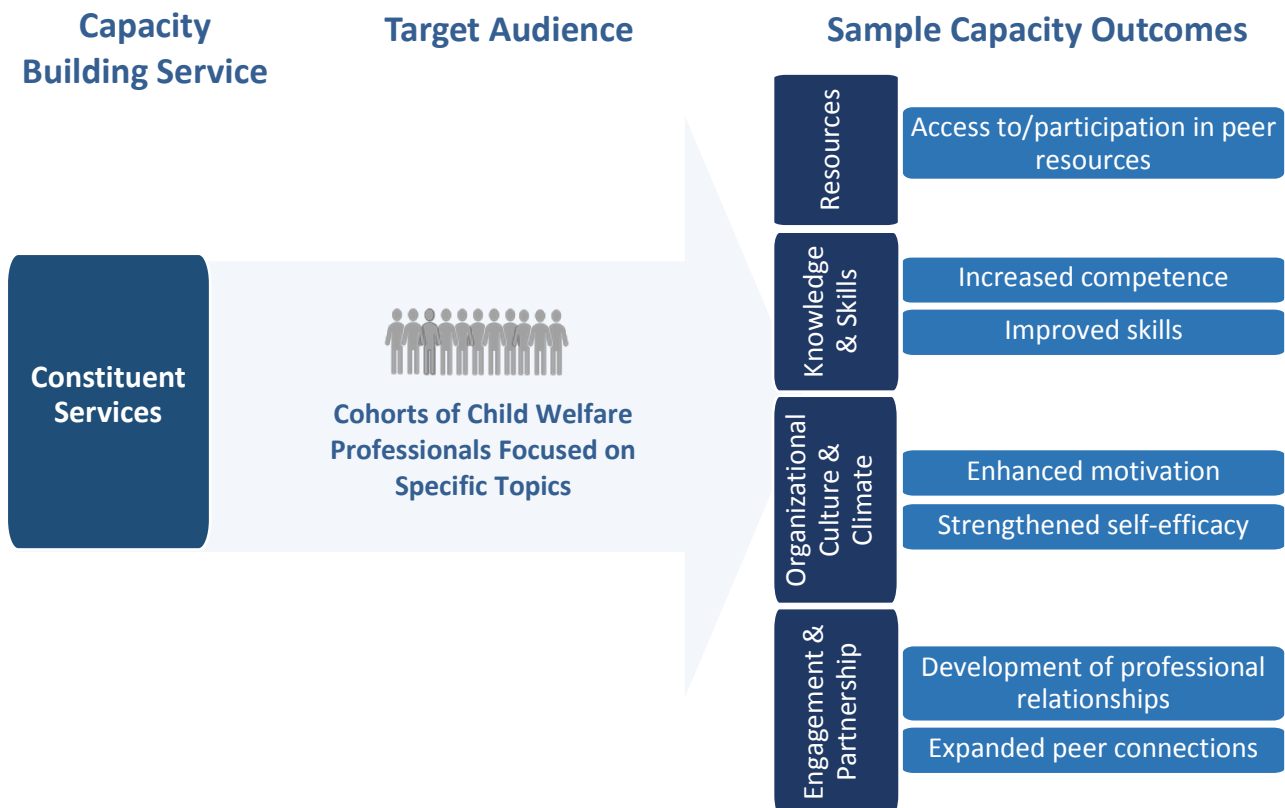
Capacity Building Service

Target Audience

Sample Capacity Outcomes

Constituent Services

Cohorts of Child Welfare Professionals Focused on Specific Topics

Resources

Access to/participation in peer resources

Knowledge & Skills

Increased competence

Improved skills

Organizational Culture & Climate

Enhanced motivation

Strengthened self-efficacy

Engagement & Partnership

Development of professional relationships

Expanded peer connections